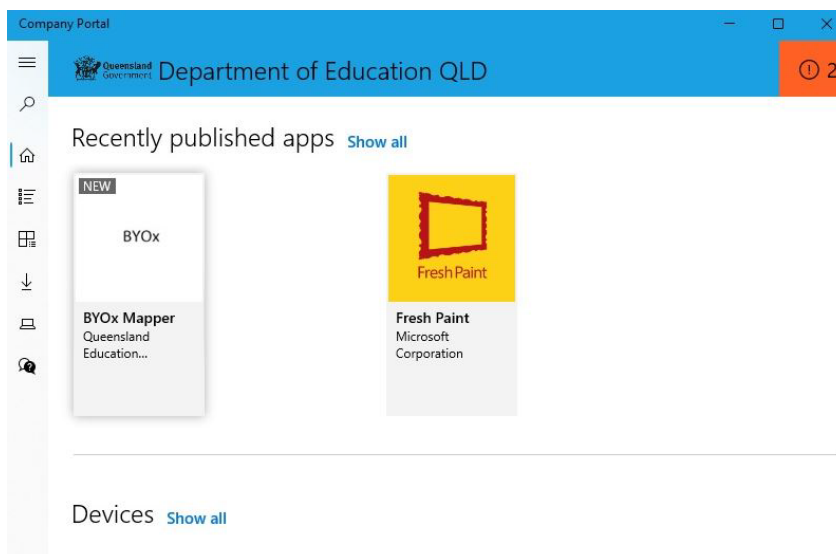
Company Portal

Queensland Government Department of Education QLD

2

Recently published apps Show all

NEW

BYOx

BYOx Mapper
Queensland Education...

Fresh Paint

Fresh Paint
Microsoft Corporation

Devices Show all